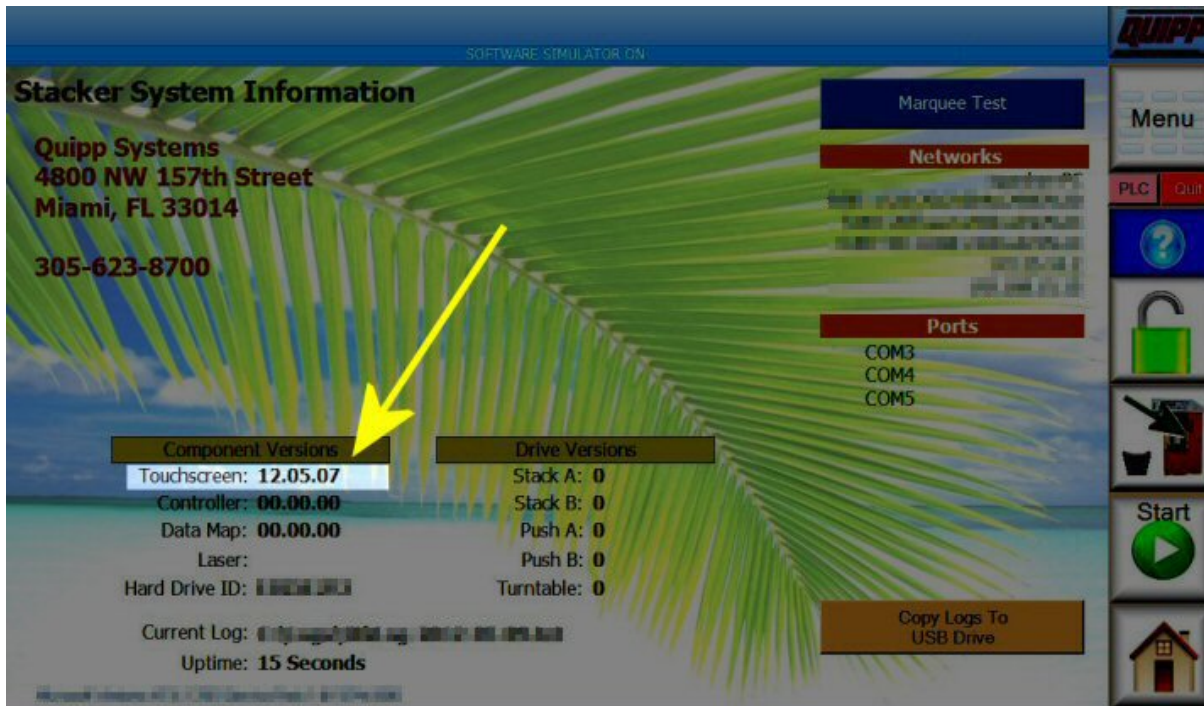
SOFTWARE SIMULATOR ON

QUIPP

Stacker System Information

Quipp Systems
4800 NW 157th Street
Miami, FL 33014

305-623-8700

Marquee Test

Menu

Networks

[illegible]
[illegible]
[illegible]
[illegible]
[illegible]
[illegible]

PLC Quit

Ports

COM3
COM4
COM5

Component Versions

Touchscreen: 12.05.07
Controller: 00.00.00
Data Map: 00.00.00
Laser:
Hard Drive ID: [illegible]

Drive Versions

Stack A: 0
Stack B: 0
Push A: 0
Push B: 0
Turntable: 0

Start

Copy Logs To USB Drive

Current Log: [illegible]
Uptime: 15 Seconds

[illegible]